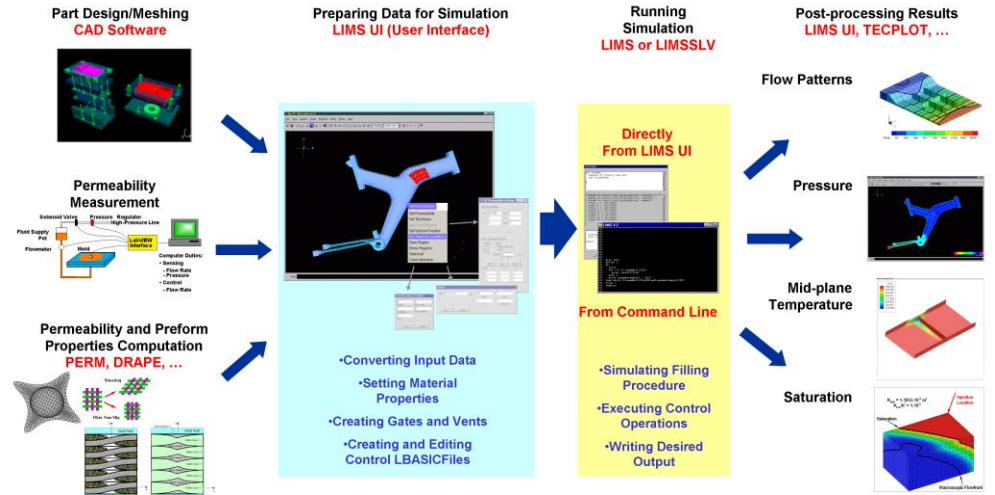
Part Design/Meshing
CAD Software

Permeability
Measurement

Solenoid Valve Pressure Regulator
High-Pressure Line
Fluid Supply Pot
Flowmeter
Mold
LabVIEW Interface
Computer Duties:
• Sensing
- Flow Rate
- Pressure
• Control
- Flow Rate

Permeability and Preform
Properties Computation
PERM, DRAPE, …

Shearing

Preparing Data for Simulation
LIMS UI (User Interface)

•Converting Input Data
•Setting Material Properties
•Creating Gates and Vents
•Creating and Editing Control LBASICFiles

Running
Simulation
LIMS or LIMSSLV

Directly
From LIMS UI

From Command Line

•Simulating Filling Procedure
•Executing Control Operations
•Writing Desired Output

Post-processing Results
LIMS UI, TECPLOT, …

Flow Patterns

Pressure

Mid-plane
Temperature

Saturation

Saturation
Injection Location
Macroscopic Flowfront